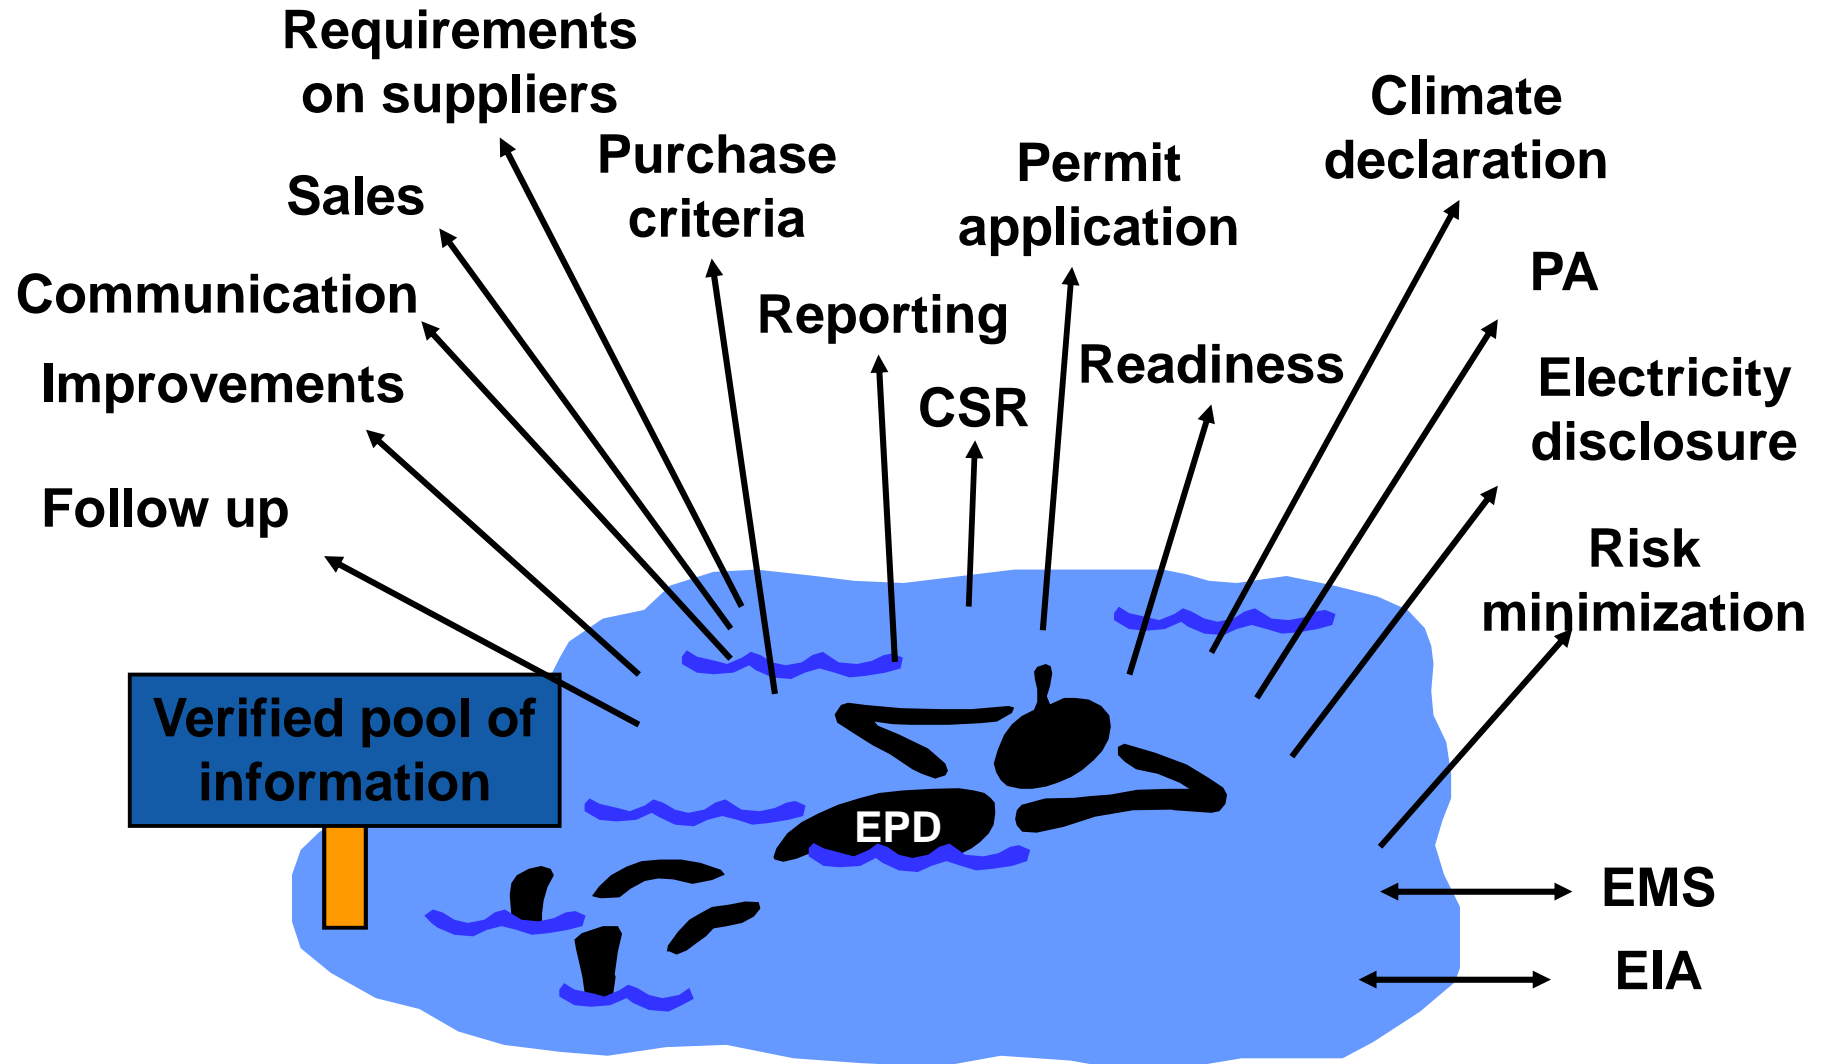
Requirements on suppliers

Purchase criteria

Sales

Communication

Improvements

Follow up

Reporting

CSR

Permit application

Readiness

Climate declaration

PA

Electricity disclosure

Risk minimization

EMS

EIA

Verified pool of information

EPD